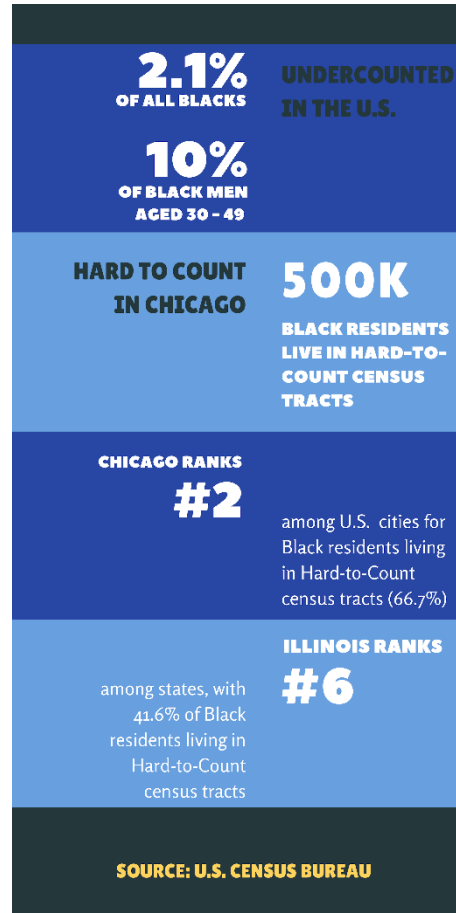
2.1%
OF ALL BLACKS

UNDERCOUNTED IN THE U.S.

10%
OF BLACK MEN AGED 30 - 49

HARD TO COUNT IN CHICAGO

500K
BLACK RESIDENTS LIVE IN HARD-TO-COUNT CENSUS TRACTS

CHICAGO RANKS
#2

among U.S. cities for Black residents living in Hard-to-Count census tracts (66.7%)

ILLINOIS RANKS
#6

among states, with 41.6% of Black residents living in Hard-to-Count census tracts

SOURCE: U.S. CENSUS BUREAU